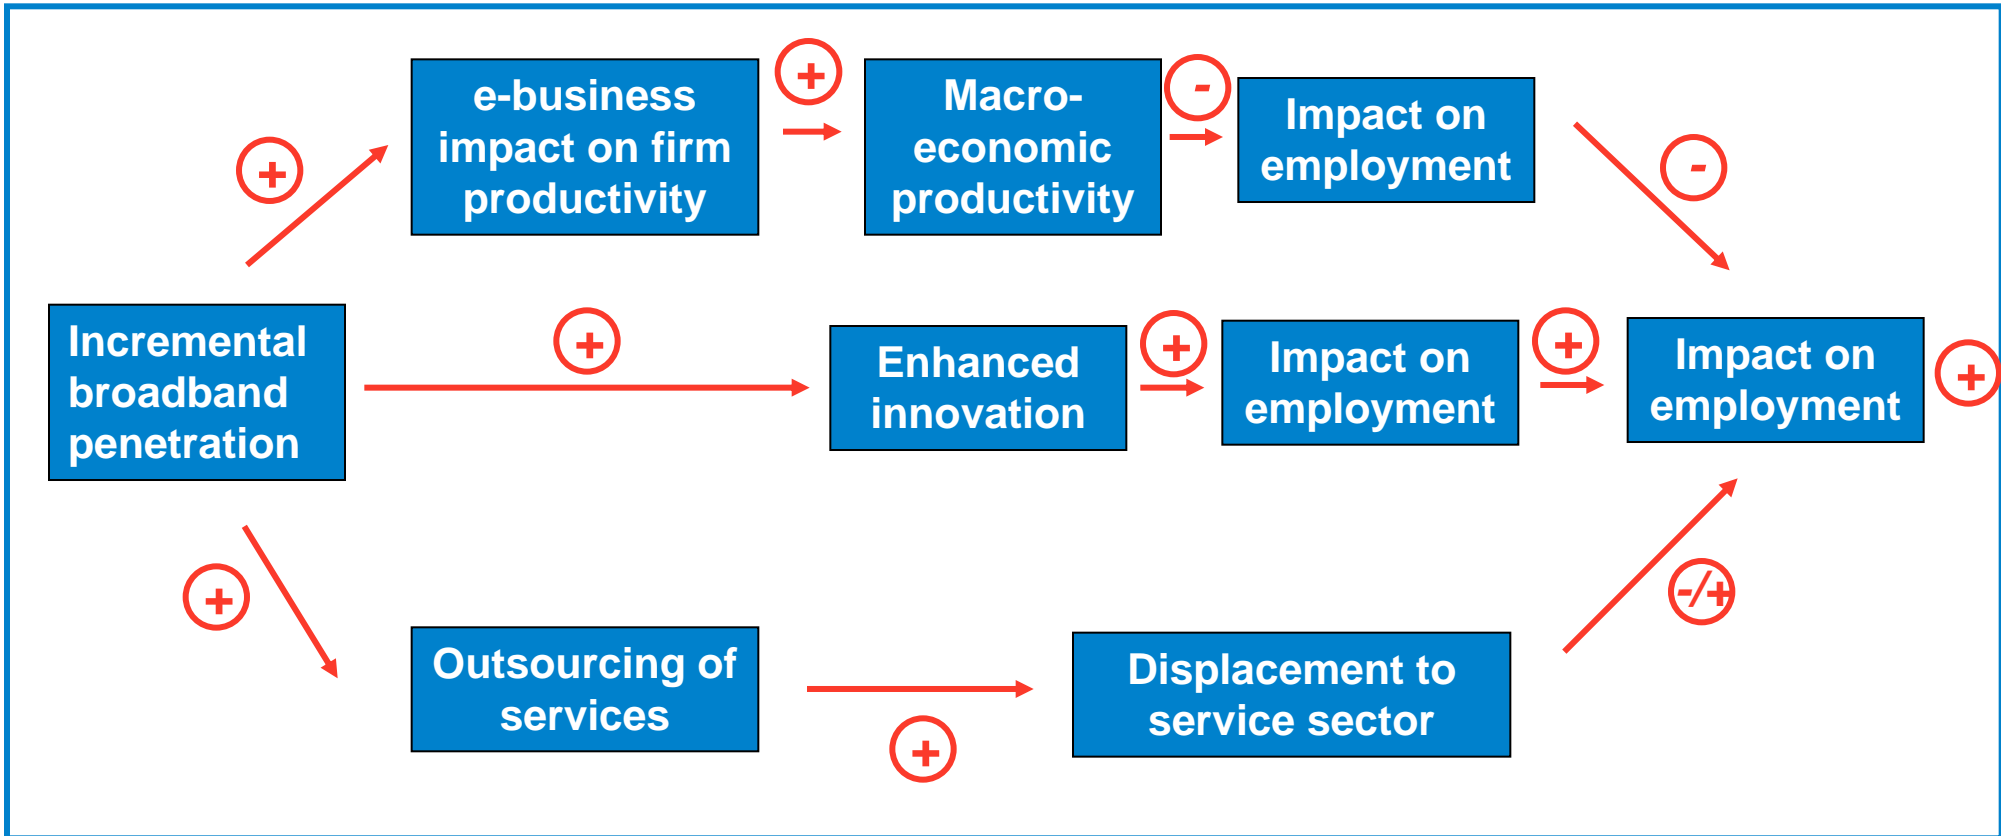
+

e-business impact on firm productivity

+

Macro-economic productivity

-

Impact on employment

-

Incremental broadband penetration

+

Enhanced innovation

+

Impact on employment

+

Impact on employment

+

+

Outsourcing of services

+

Displacement to service sector

-/+